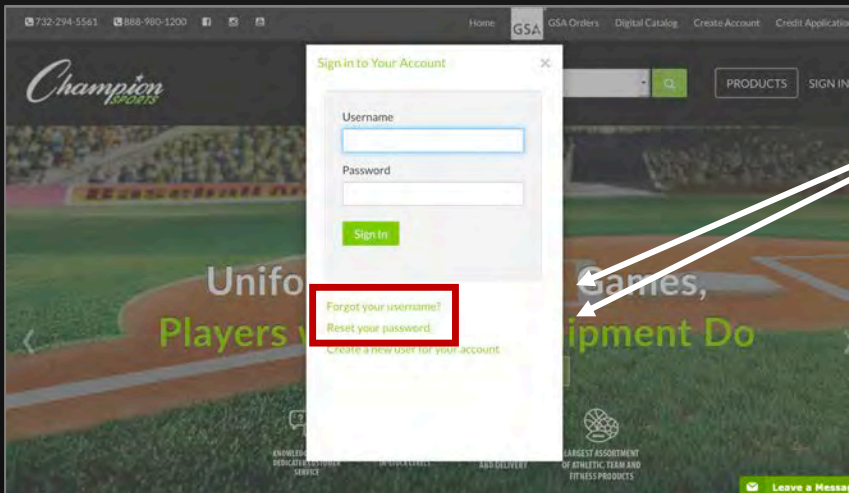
732-294-5561 888-980-1200

Home GSA GSA Orders Digital Catalog Create Account Credit Applicatio

Champion SPORTS

PRODUCTS SIGN IN

Sign in to Your Account ×

Username

Password

Sign In

Forgot your username?
Reset your password.
Create a new user for your account

Unifo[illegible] Games,
Players w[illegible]ipment Do

KNOWLEDGE DEDICATED CUSTOMER SERVICE

IN STOCK LEVELS

AND DELIVERY

LARGEST ASSORTMENT OF ATHLETIC, TEAM AND FITNESS PRODUCTS

Leave a Messag